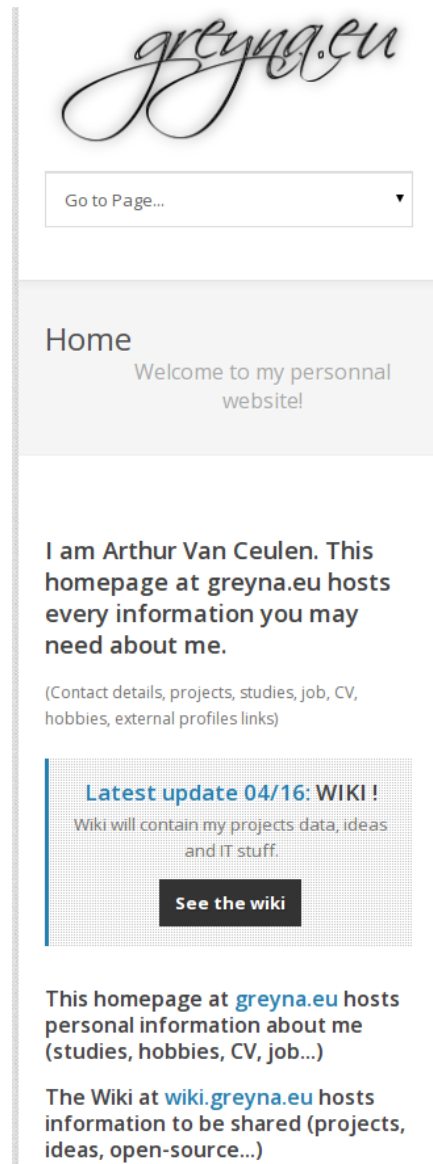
greyna.eu

Go to Page...

Home

Welcome to my personnal website!

I am Arthur Van Ceulen. This homepage at greyna.eu hosts every information you may need about me.

(Contact details, projects, studies, job, CV, hobbies, external profiles links)

Latest update 04/16: WIKI !

Wiki will contain my projects data, ideas and IT stuff.

See the wiki

This homepage at greyna.eu hosts personal information about me (studies, hobbies, CV, job...)

The Wiki at wiki.greyna.eu hosts information to be shared (projects, ideas, open-source...)